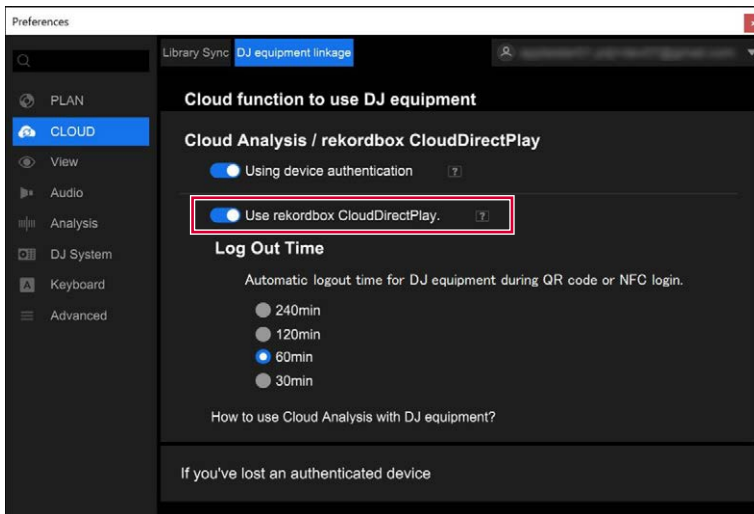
Preferences

PLAN
CLOUD
View
Audio
Analysis
DJ System
Keyboard
Advanced

Library Sync DJ equipment linkage

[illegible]

Cloud function to use DJ equipment

Cloud Analysis / rekordbox CloudDirectPlay

Using device authentication ?

Use rekordbox CloudDirectPlay. ?

Log Out Time

Automatic logout time for DJ equipment during QR code or NFC login.

240min
120min
60min
30min

How to use Cloud Analysis with DJ equipment?

If you've lost an authenticated device